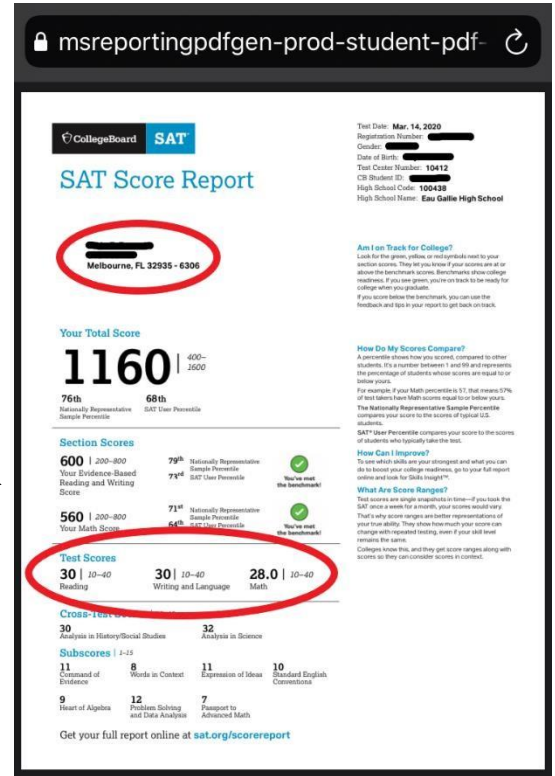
msreportingpdfgen-prod-student-pdf-

CollegeBoard SAT

SAT Score Report

Melbourne, FL 32935 - 6306

Test Date: Mar. 14, 2020
Registration Number: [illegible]
Gender: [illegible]
Date of Birth: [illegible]
Test Center Number: 10412
CB Student ID: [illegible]
High School Code: 100438
High School Name: Eau Gallie High School

Am I on Track for College?
Look for the green, yellow or red symbols next to your section scores. They let you know if your scores are at or above the benchmark scores. Benchmarks show college readiness. If you see green, you're on track to be ready for college when you graduate.
If you score below the benchmark, you can use the feedback and tips in your report to get back on track.

Your Total Score
1160 | 400–1600
76th Nationally Representative Sample Percentile
68th SAT User Percentile

How Do My Scores Compare?
A percentile shows how you scored, compared to other students. It's a number between 1 and 99 and represents the percentage of students whose scores are equal to or below yours.
For example, if your Math percentile is 57, that means 57% of test takers have Math scores equal to or below yours.
The Nationally Representative Sample Percentile compares your score to the scores of typical U.S. students.
SAT® User Percentile compares your score to the scores of students who typically take the test.

Section Scores
600 | 200–800 Your Evidence-Based Reading and Writing Score
79th Nationally Representative Sample Percentile
73rd SAT User Percentile
You've met the benchmark!

560 | 200–800 Your Math Score
71st Nationally Representative Sample Percentile
64th SAT User Percentile
You've met the benchmark!

How Can I Improve?
To see which skills are your strongest and what you can do to boost your college readiness, go to your full report online and look for Skills Insight™.

What Are Score Ranges?
Test scores are single snapshots in time—if you took the SAT once a week for a month, your scores would vary. That's why score ranges are better representations of your true ability. They show how much your score can change with repeated testing, even if your skill level remains the same.
Colleges know this, and they get score ranges along with scores so they can consider scores in context.

Test Scores
30 | 10–40 Reading
30 | 10–40 Writing and Language
28.0 | 10–40 Math

Cross-Test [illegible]
30 Analysis in History/Social Studies
32 Analysis in Science

Subscores | 1–15
11 Command of Evidence
8 Words in Context
11 Expression of Ideas
10 Standard English Conventions
9 Heart of Algebra
12 Problem Solving and Data Analysis
7 Passport to Advanced Math

Get your full report online at sat.org/scorereport